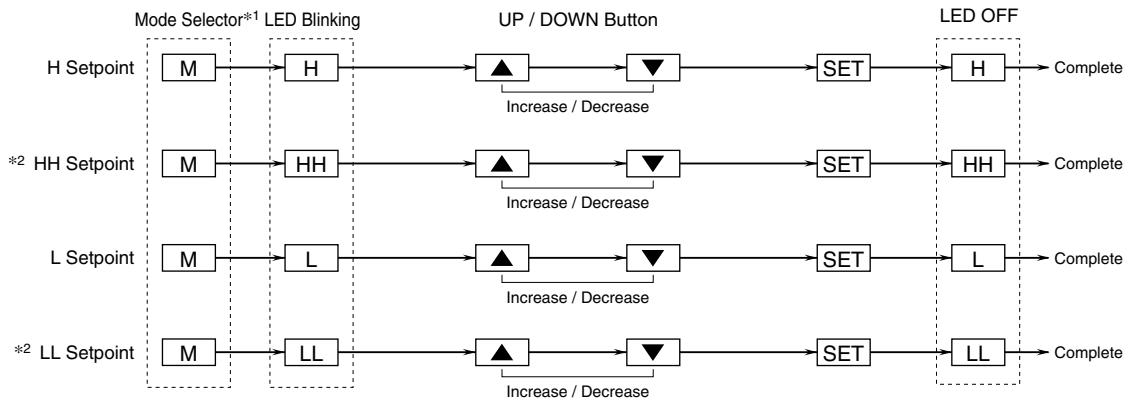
Mode Selector*1 LED Blinking UP / DOWN Button LED OFF

H Setpoint M H ▲ ▼ SET H Complete
Increase / Decrease

*2 HH Setpoint M HH ▲ ▼ SET HH Complete
Increase / Decrease

L Setpoint M L ▲ ▼ SET L Complete
Increase / Decrease

*2 LL Setpoint M LL ▲ ▼ SET LL Complete
Increase / Decrease